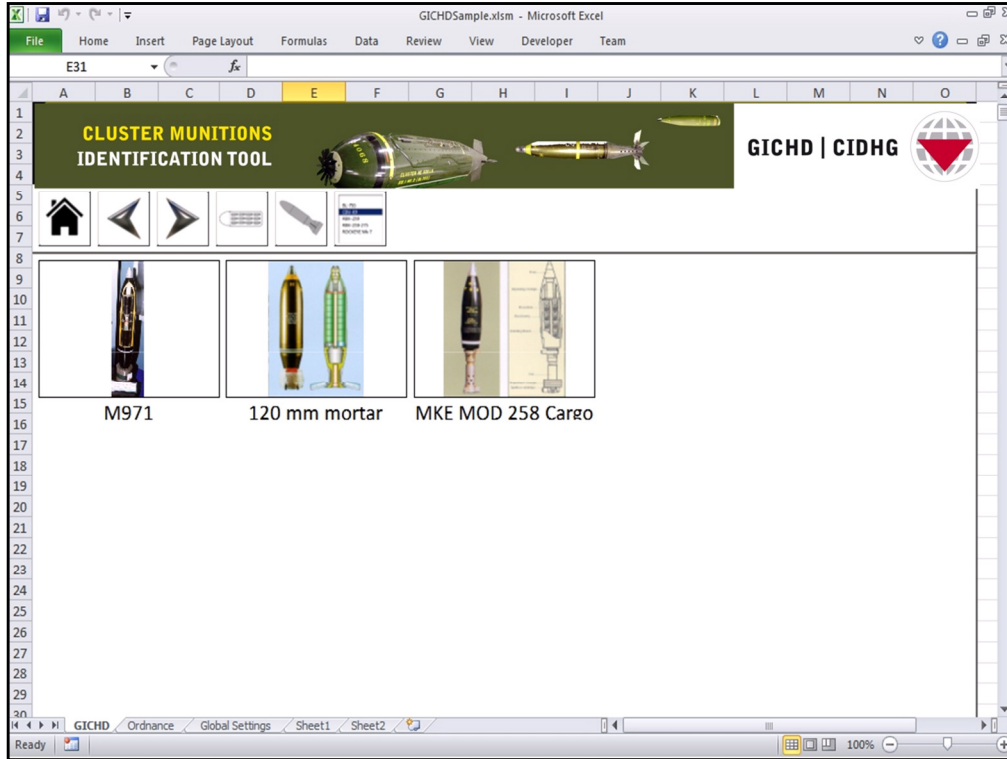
GICHDSample.xlsm - Microsoft Excel

File Home Insert Page Layout Formulas Data Review View Developer Team

E31 $f_x$

A B C D E F G H I J K L M N O

1 2 3 4 5 6 7 8 9 10 11 12 13 14 15 16 17 18 19 20 21 22 23 24 25 26 27 28 29 30

CLUSTER MUNITIONS
IDENTIFICATION TOOL

GICHD | CIDHG

M971

120 mm mortar

MKE MOD 258 Cargo

GICHD Ordnance Global Settings Sheet1 Sheet2

Ready 100%